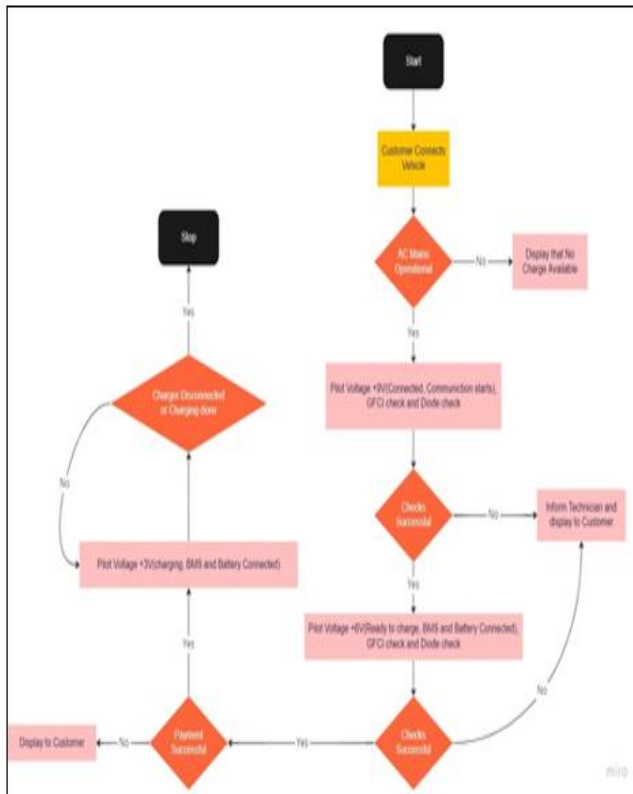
Start

Customer Connects Vehicle

AC Mains Operational

No

Display that No Charge Available

Yes

Pilot Voltage +9V(Connected, Communction starts), GFCI check and Dode check

Checks Successful

No

Inform Technician and display to Customer

Yes

Pilot Voltage +6V(Ready to charge, BMS and Battery Connected), GFCI check and Dode check

No

Checks Successful

Yes

Payment Successful

No

Display to Customer

Yes

Pilot Voltage +3V(charging, BMS and Battery Connected)

No

Charger Disconnected or Charging done

Yes

Stop

miro